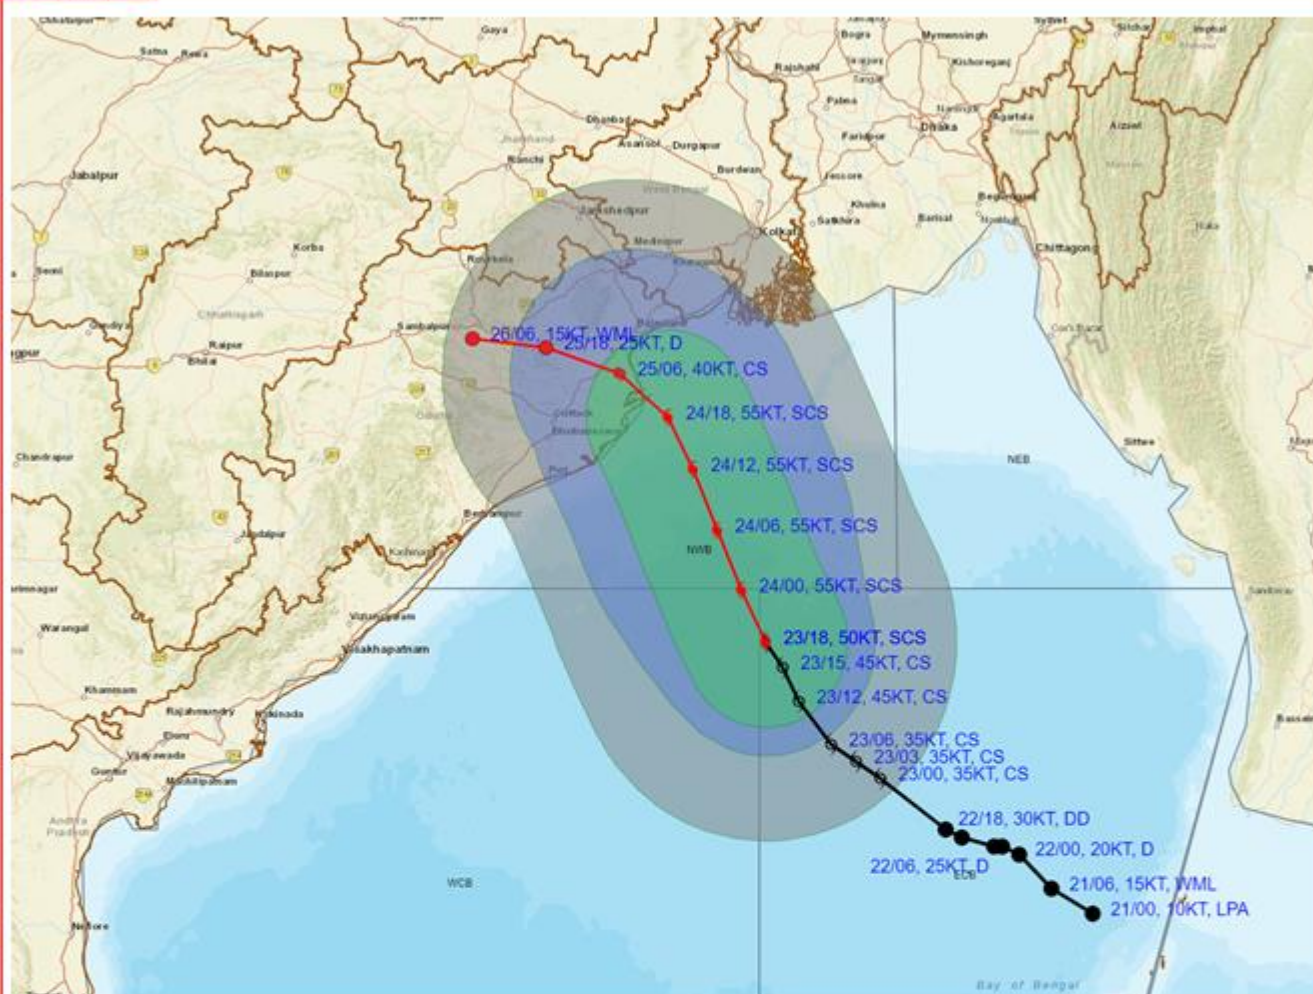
Gaya
Satna
Jabalpur
Korba
Bilaspur
Chhattisgarh
Raipur
Bhilai
Ranchi
Jharkhand
Dhanbad
Asansol
Durgapur
Burdwan
West Bengal
Jamshedpur
Medinipur
Kolkata
Rourkela
Sambalpur
Cuttack
Bhubaneswar
Puri
Odisha
Brahmapur
Chandrapur
Jagdalpur
Warangal
Khammam
Vizianagaram
Visakhapatnam
Rajahmundry
Kakinada
Eluru
Vijayawada
Guntur
Machilipatnam
Andhra Pradesh
Nellore
Bogra
Mymensingh
Rajshahi
Kishoreganj
Pabna
Dhaka
Agartala
Faridpur
Jessore
Khulna
Satkhira
Barisal
Noakhali
Begumganj
Chittagong
Aizawl
Cox's Bazar
Sittwe
Sylhet
Imphal
NEB
NWB
WCB
ECB
Bay of Bengal
26/06, 15KT, WML
25/18, 25KT, D
25/06, 40KT, CS
24/18, 55KT, SCS
24/12, 55KT, SCS
24/06, 55KT, SCS
24/00, 55KT, SCS
23/18, 50KT, SCS
23/15, 45KT, CS
23/12, 45KT, CS
23/06, 35KT, CS
23/03, 35KT, CS
23/00, 35KT, CS
22/18, 30KT, DD
22/00, 20KT, D
22/06, 25KT, D
21/06, 15KT, WML
21/00, 10KT, LPA